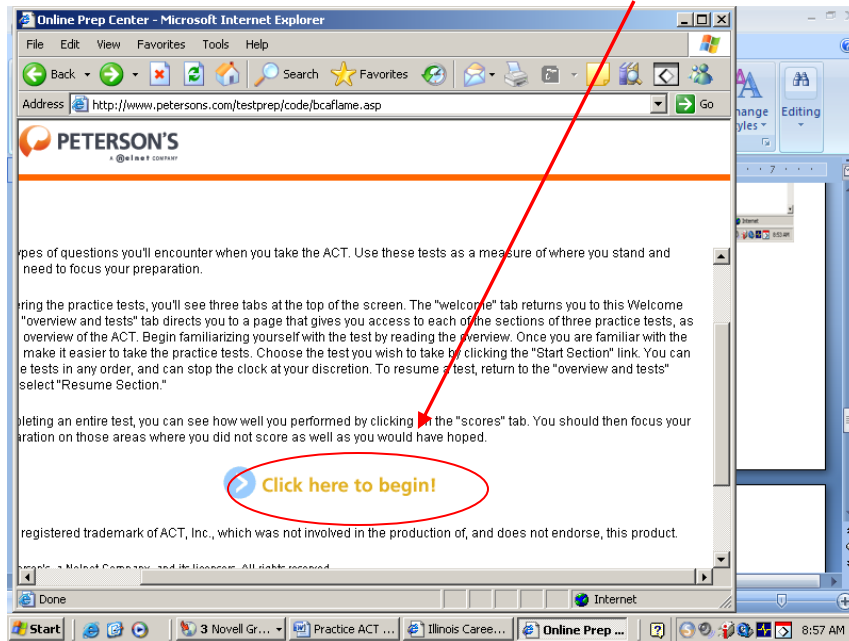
Online Prep Center - Microsoft Internet Explorer

File Edit View Favorites Tools Help

Back Search Favorites

Address http://www.petersons.com/testprep/code/bcaflame.asp Go

PETERSON'S
A Nelnet COMPANY

ypes of questions you'll encounter when you take the ACT. Use these tests as a measure of where you stand and need to focus your preparation.

ering the practice tests, you'll see three tabs at the top of the screen. The "welcome" tab returns you to this Welcome "overview and tests" tab directs you to a page that gives you access to each of the sections of three practice tests, as overview of the ACT. Begin familiarizing yourself with the test by reading the overview. Once you are familiar with the make it easier to take the practice tests. Choose the test you wish to take by clicking the "Start Section" link. You can e tests in any order, and can stop the clock at your discretion. To resume a test, return to the "overview and tests" select "Resume Section."

pleting an entire test, you can see how well you performed by clicking on the "scores" tab. You should then focus your aration on those areas where you did not score as well as you would have hoped.

Click here to begin!

registered trademark of ACT, Inc., which was not involved in the production of, and does not endorse, this product.

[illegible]

Done Internet

hange tyles Editing

Start 3 Novell Gr... Practice ACT ... Illinois Caree... Online Prep ... 8:57 AM